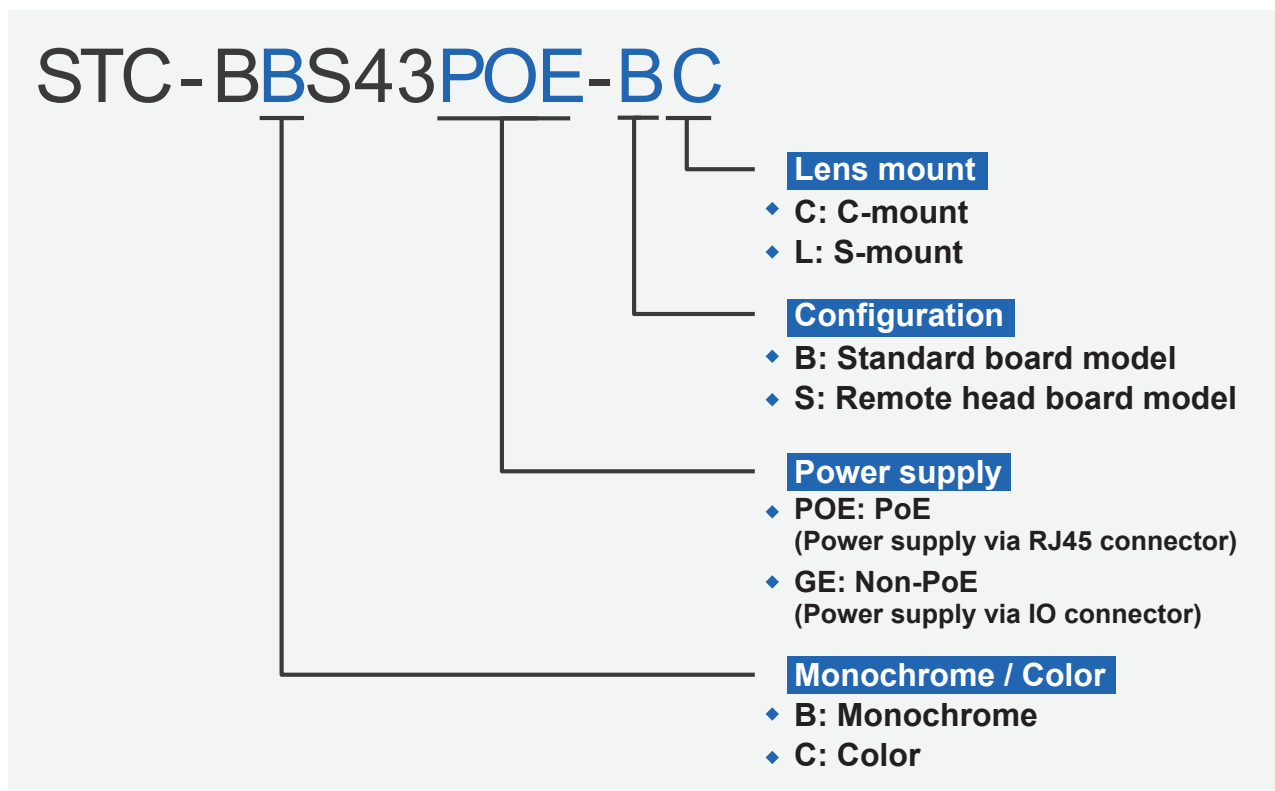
STC-BBS43POE-BC

Lens mount
◆ C: C-mount
◆ L: S-mount

Configuration
◆ B: Standard board model
◆ S: Remote head board model

Power supply
◆ POE: PoE (Power supply via RJ45 connector)
◆ GE: Non-PoE (Power supply via IO connector)

Monochrome / Color
◆ B: Monochrome
◆ C: Color